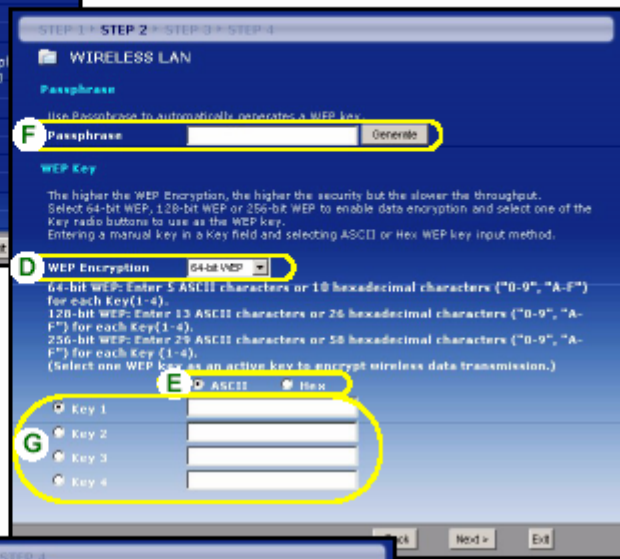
STEP 1 • STEP 2 • STEP 3 • STEP 4

WIRELESS LAN

Passphrase

Use Passphrase to automatically generates a WEP key.

F Passphrase Generate

WEP Key

The higher the WEP Encryption, the higher the security but the slower the throughput. Select 64-bit WEP, 128-bit WEP or 256-bit WEP to enable data encryption and select one of the Key radio buttons to use as the WEP key. Entering a manual key in a Key field and selecting ASCII or Hex WEP key input method.

D WEP Encryption 64-bit WEP

64-bit WEP: Enter 5 ASCII characters or 10 hexadecimal characters ("0-9", "A-F") for each Key(1-4).
128-bit WEP: Enter 13 ASCII characters or 26 hexadecimal characters ("0-9", "A-F") for each Key(1-4).
256-bit WEP: Enter 29 ASCII characters or 58 hexadecimal characters ("0-9", "A-F") for each Key (1-4).
(Select one WEP key as an active key to encrypt wireless data transmission.)

E ASCII Hex

G Key 1
Key 2
Key 3
Key 4

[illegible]ack Next > Exit